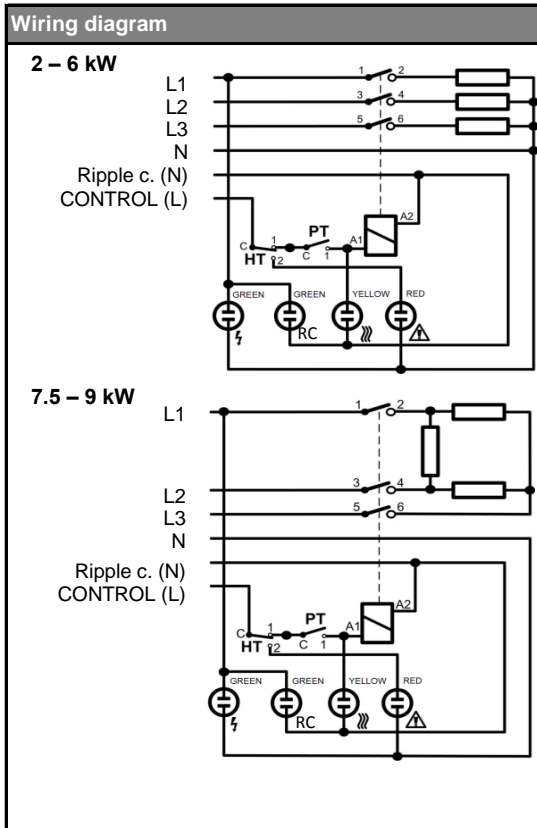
Wiring diagram

2 – 6 kW

L1
L2
L3
N
Ripple c. (N)
CONTROL (L)

1 2
3 4
5 6
PT
A2
A1
C 1
HT 2
C 1
GREEN
GREEN
YELLOW
RED
RC

7.5 – 9 kW

L1
L2
L3
N
Ripple c. (N)
CONTROL (L)

1 2
3 4
5 6
PT
A2
A1
C 1
HT 2
C 1
GREEN
GREEN
YELLOW
RED
RC